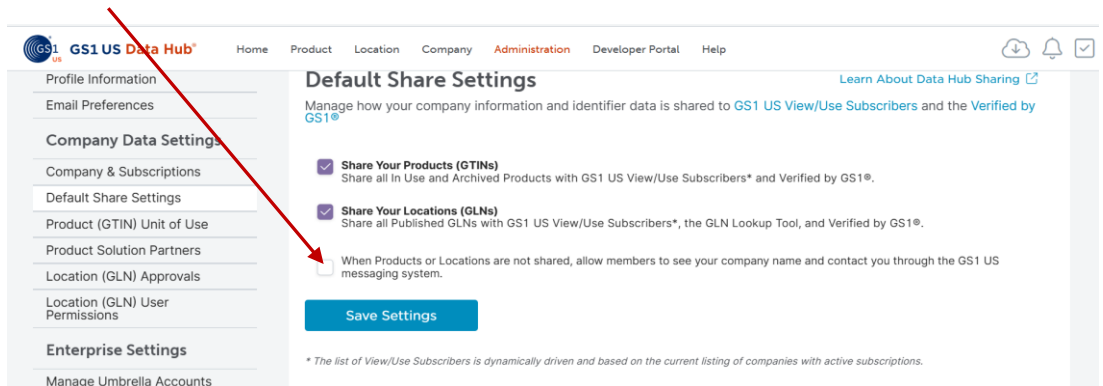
GS1 US GS1 US Data Hub®

Home Product Location Company Administration Developer Portal Help

Profile Information
Email Preferences

Company Data Settings

Company & Subscriptions
Default Share Settings
Product (GTIN) Unit of Use
Product Solution Partners
Location (GLN) Approvals
Location (GLN) User Permissions

Enterprise Settings

Manage Umbrella Accounts

Default Share Settings

Learn About Data Hub Sharing

Manage how your company information and identifier data is shared to GS1 US View/Use Subscribers and the Verified by GS1®

Share Your Products (GTINs)
Share all In Use and Archived Products with GS1 US View/Use Subscribers* and Verified by GS1®.

Share Your Locations (GLNs)
Share all Published GLNs with GS1 US View/Use Subscribers*, the GLN Lookup Tool, and Verified by GS1®.

When Products or Locations are not shared, allow members to see your company name and contact you through the GS1 US messaging system.

Save Settings

* The list of View/Use Subscribers is dynamically driven and based on the current listing of companies with active subscriptions.